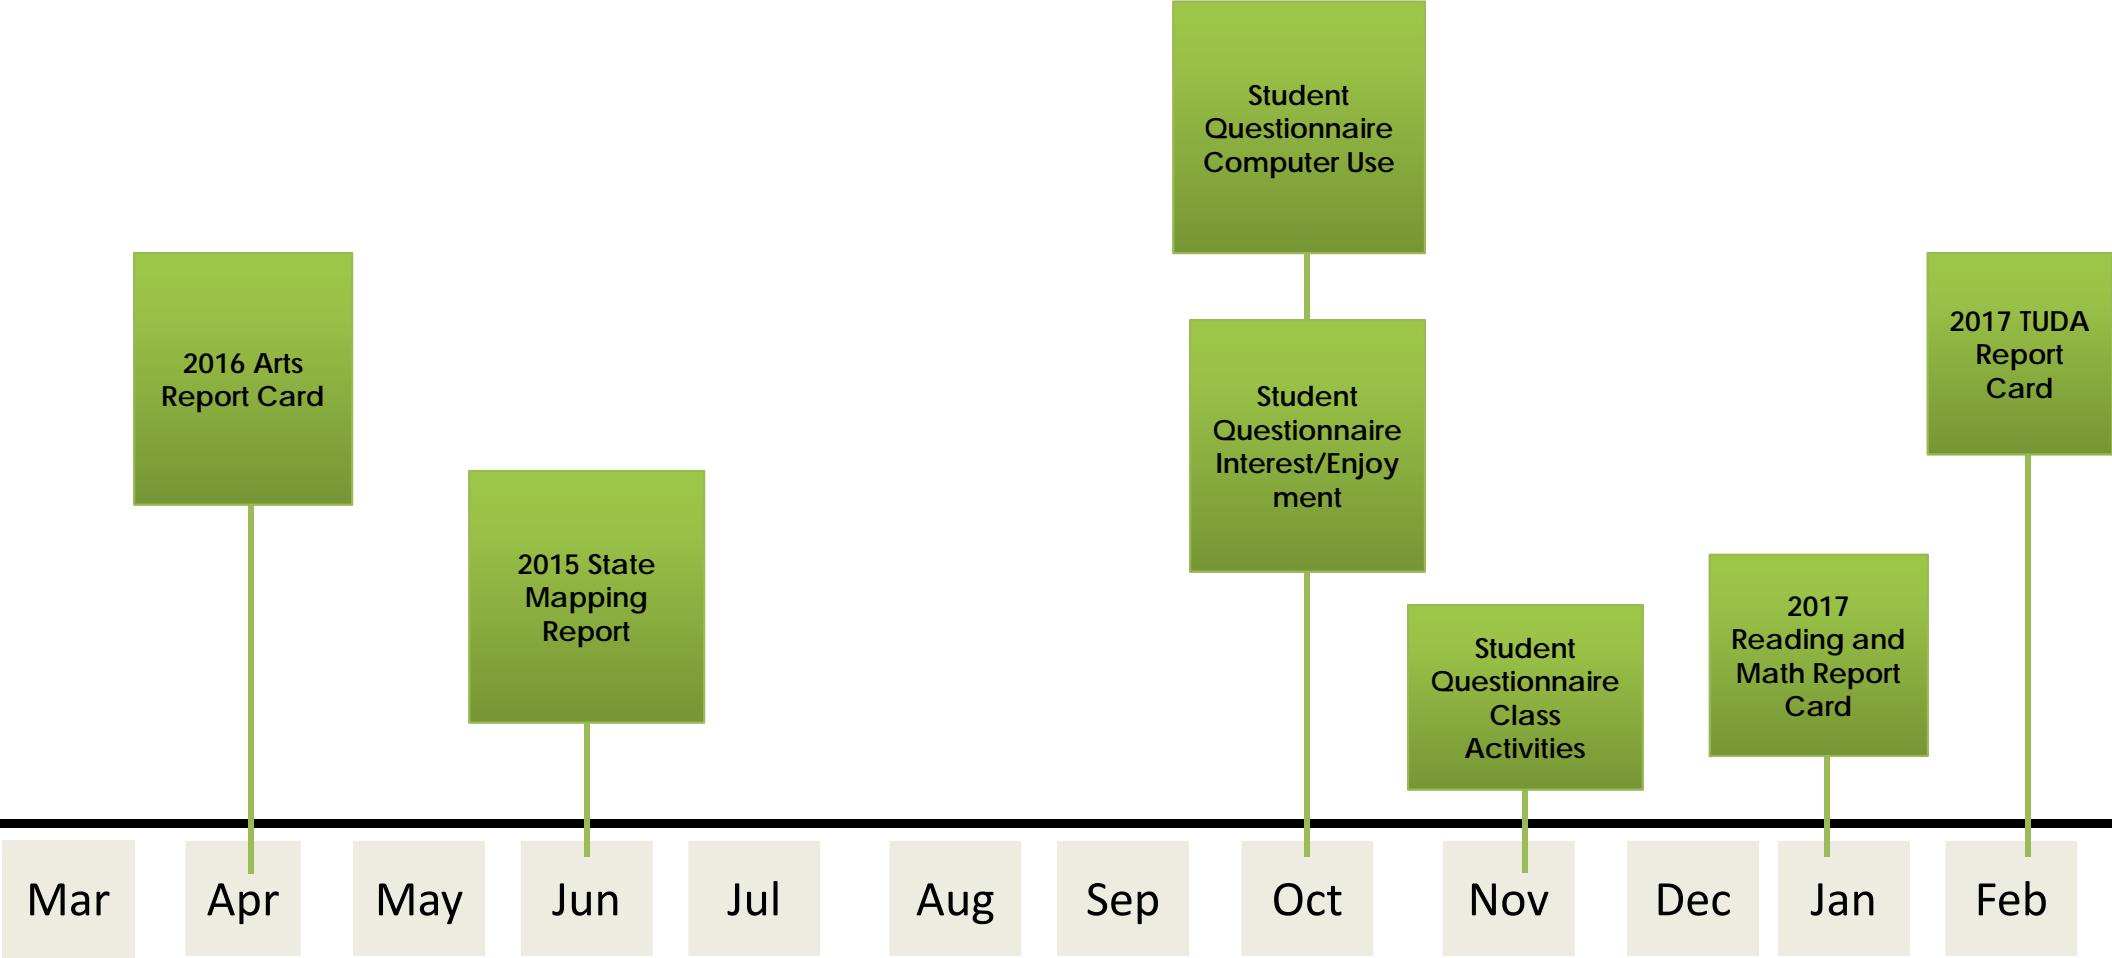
Student Questionnaire Computer Use

2016 Arts Report Card

2017 TUDA Report Card

Student Questionnaire Interest/Enjoy ment

2015 State Mapping Report

2017 Reading and Math Report Card

Student Questionnaire Class Activities

Mar

Apr

May

Jun

Jul

Aug

Sep

Oct

Nov

Dec

Jan

Feb